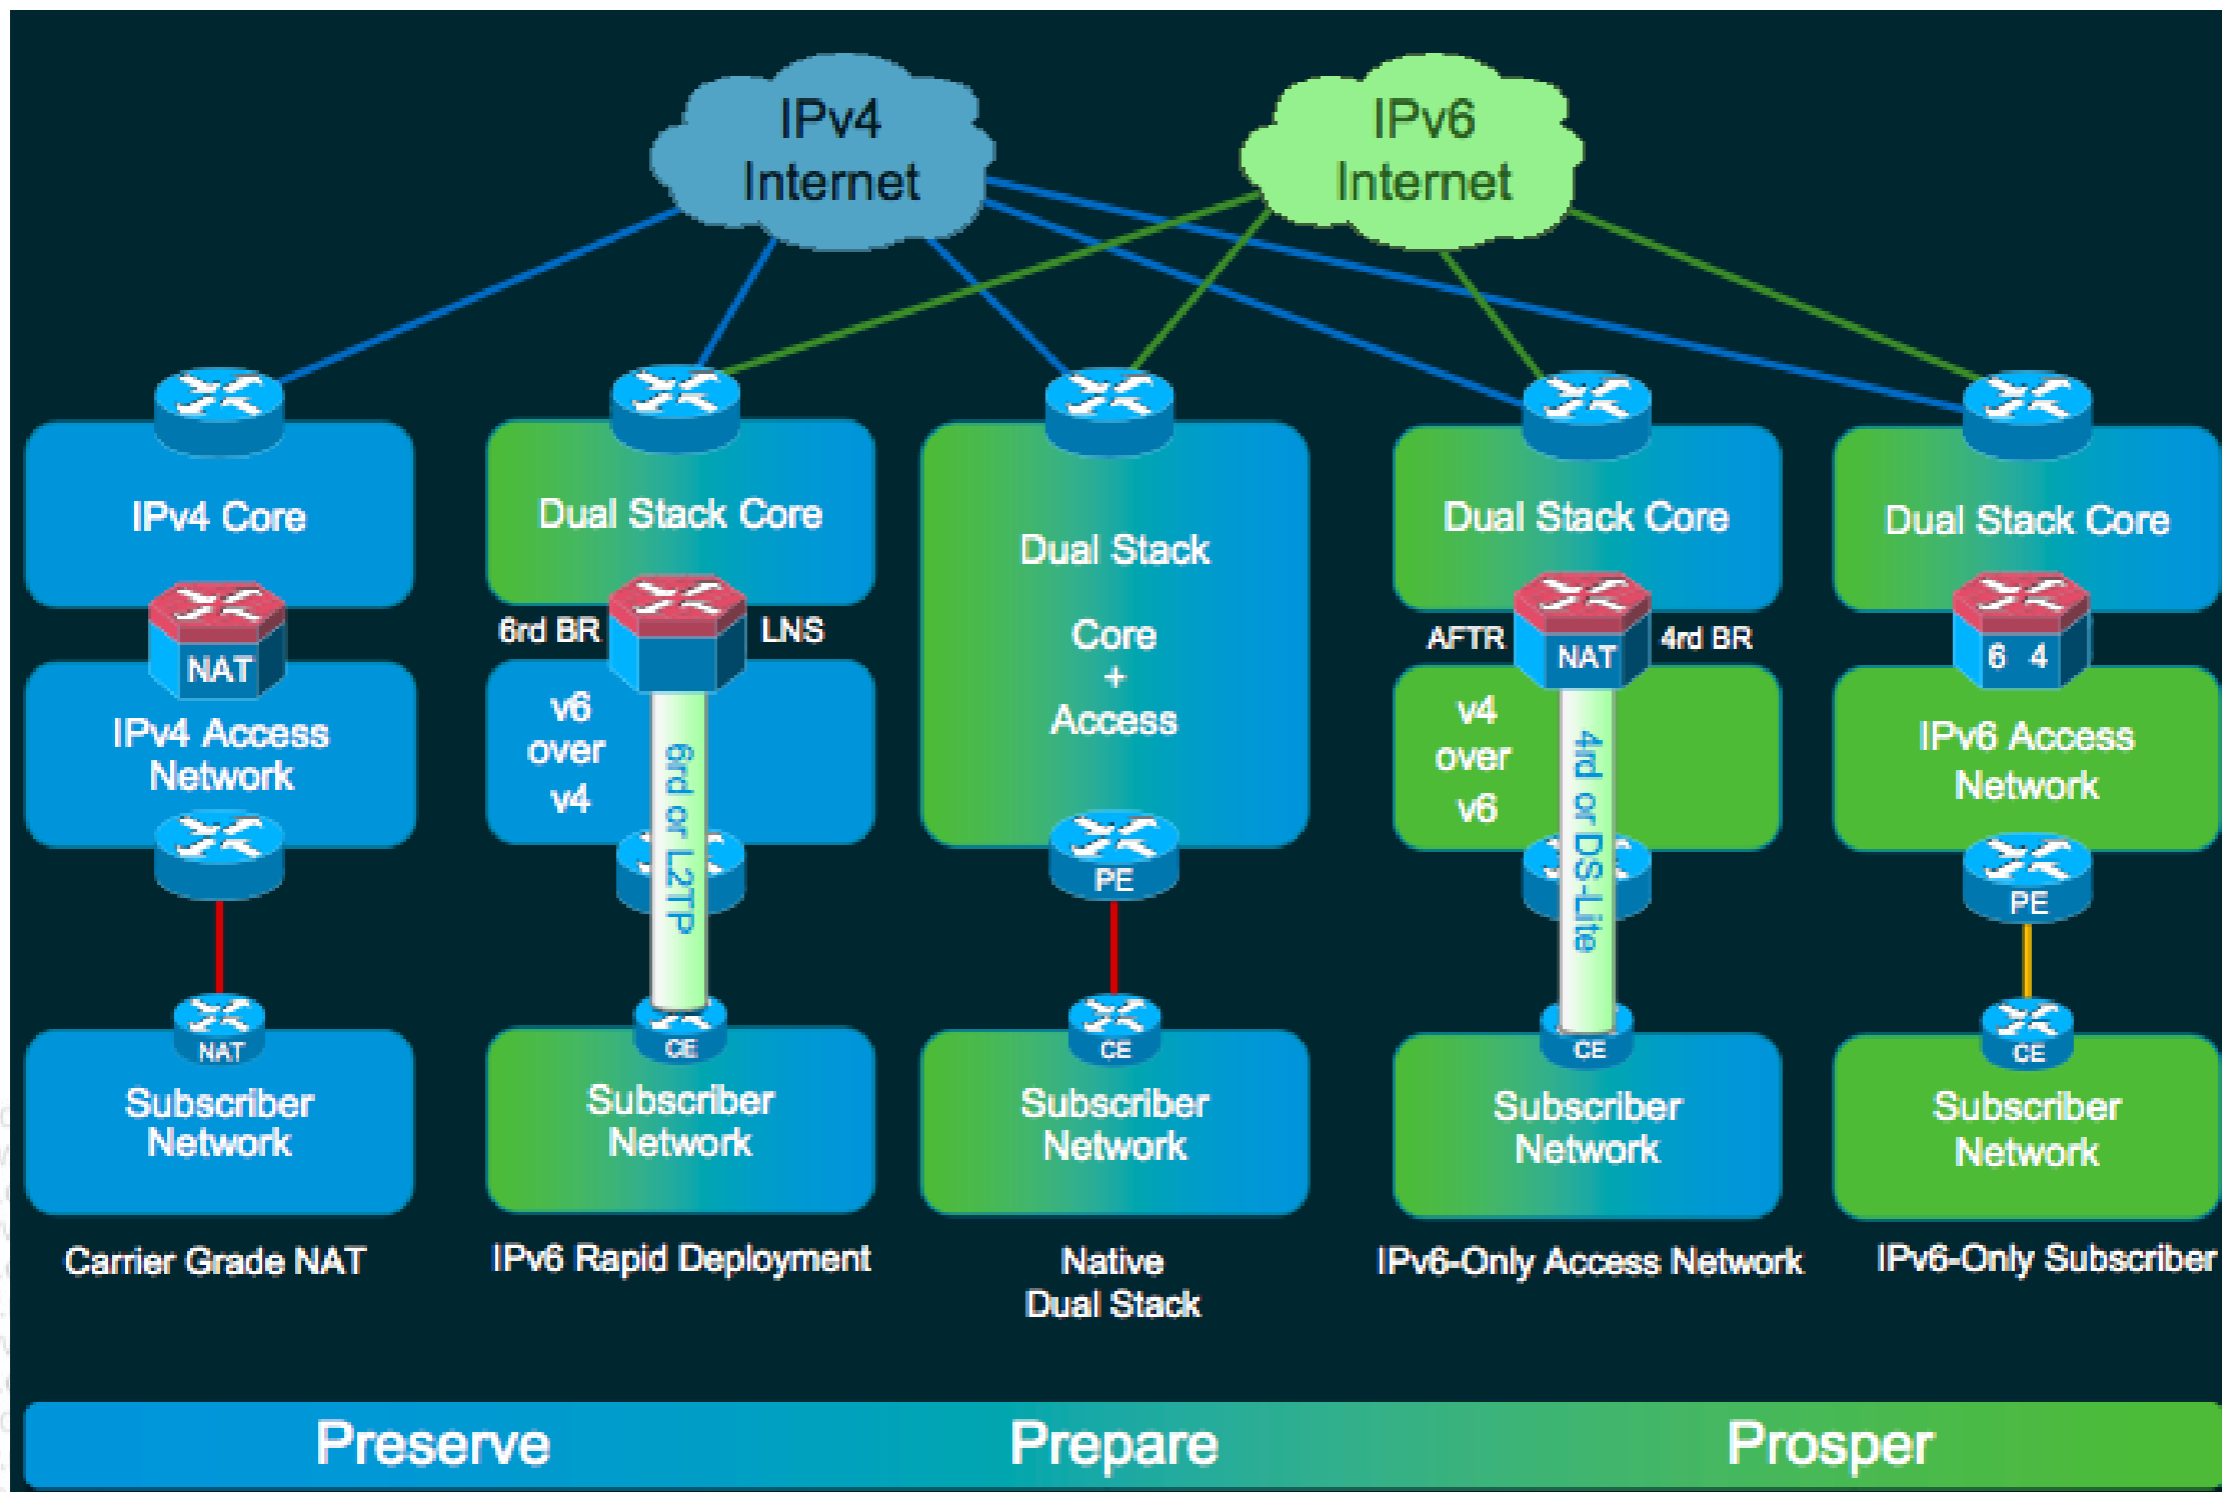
IPv4 Internet

IPv6 Internet

IPv4 Core

NAT

IPv4 Access Network

NAT

Subscriber Network

Carrier Grade NAT

Dual Stack Core

6rd BR

LNS

v6 over v4

6rd or L2TP

CE

Subscriber Network

IPv6 Rapid Deployment

Dual Stack

Core + Access

PE

CE

Subscriber Network

Native Dual Stack

Dual Stack Core

AFTR

NAT

4rd BR

v4 over v6

4rd or DS-Lite

CE

Subscriber Network

IPv6-Only Access Network

Dual Stack Core

6 4

IPv6 Access Network

PE

CE

Subscriber Network

IPv6-Only Subscriber

Preserve Prepare Prosper